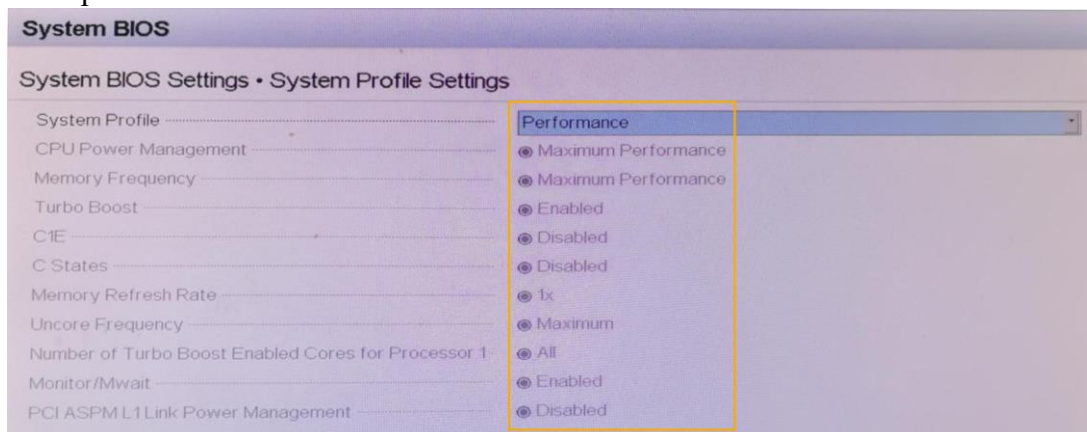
System BIOS

System BIOS Settings • System Profile Settings

| | |
|---|---|
| System Profile | Performance |
| CPU Power Management | Maximum Performance |
| Memory Frequency | Maximum Performance |
| Turbo Boost | Enabled |
| C1E | Disabled |
| C States | Disabled |
| Memory Refresh Rate | 1x |
| Uncore Frequency | Maximum |
| Number of Turbo Boost Enabled Cores for Processor 1 | All |
| Monitor/Mwait | Enabled |
| PCI ASPM L1 Link Power Management | Disabled |